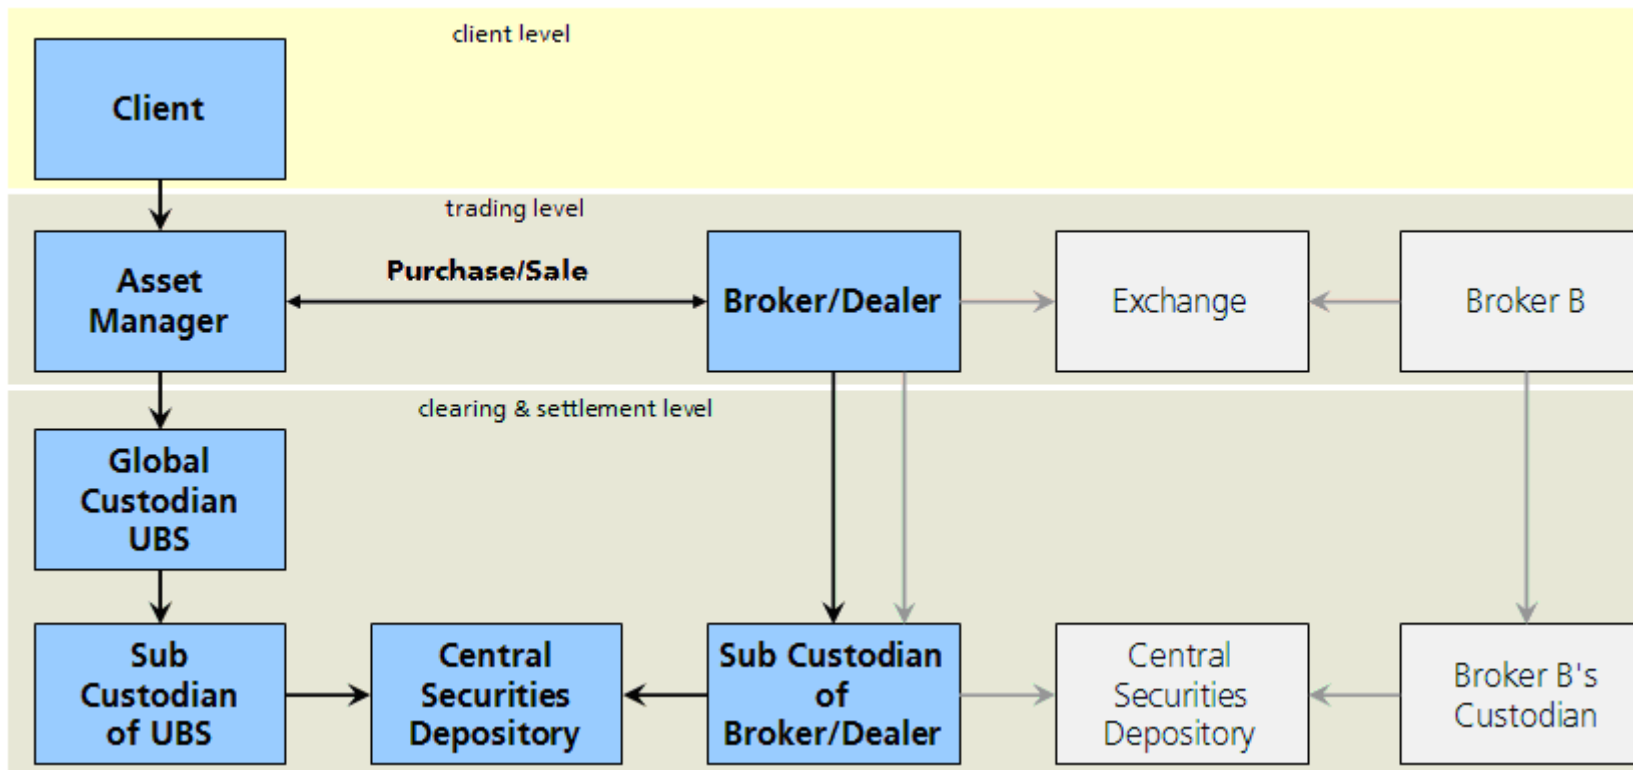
client level

Client

trading level

Asset Manager

Purchase/Sale

Broker/Dealer

Exchange

Broker B

clearing & settlement level

Global Custodian UBS

Sub Custodian of UBS

Central Securities Depository

Sub Custodian of Broker/Dealer

Central Securities Depository

Broker B's Custodian